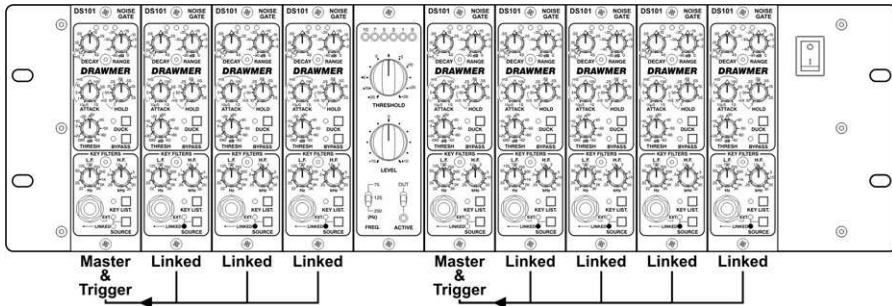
DS101 NOISE GATE
DECAY RANGE
DRAWMER
ATTACK HOLD
THRESH DUCK BYPASS
KEY FILTERS
L.F. H.F.
KEY LIST.
EXT.
LINKED SOURCE

DS101 NOISE GATE
DECAY RANGE
DRAWMER
ATTACK HOLD
THRESH DUCK BYPASS
KEY FILTERS
L.F. H.F.
KEY LIST.
EXT.
LINKED SOURCE

DS101 NOISE GATE
DECAY RANGE
DRAWMER
ATTACK HOLD
THRESH DUCK BYPASS
KEY FILTERS
L.F. H.F.
KEY LIST.
EXT.
LINKED SOURCE

DS101 NOISE GATE
DECAY RANGE
DRAWMER
ATTACK HOLD
THRESH DUCK BYPASS
KEY FILTERS
L.F. H.F.
KEY LIST.
EXT.
LINKED SOURCE

THRESHOLD
LEVEL
75 125 250 (Hz)
FREQ.
OUT IN
ACTIVE

DS101 NOISE GATE
DECAY RANGE
DRAWMER
ATTACK HOLD
THRESH DUCK BYPASS
KEY FILTERS
L.F. H.F.
KEY LIST.
EXT.
LINKED SOURCE

DS101 NOISE GATE
DECAY RANGE
DRAWMER
ATTACK HOLD
THRESH DUCK BYPASS
KEY FILTERS
L.F. H.F.
KEY LIST.
EXT.
LINKED SOURCE

DS101 NOISE GATE
DECAY RANGE
DRAWMER
ATTACK HOLD
THRESH DUCK BYPASS
KEY FILTERS
L.F. H.F.
KEY LIST.
EXT.
LINKED SOURCE

DS101 NOISE GATE
DECAY RANGE
DRAWMER
ATTACK HOLD
THRESH DUCK BYPASS
KEY FILTERS
L.F. H.F.
KEY LIST.
EXT.
LINKED SOURCE

DS101 NOISE GATE
DECAY RANGE
DRAWMER
ATTACK HOLD
THRESH DUCK BYPASS
KEY FILTERS
L.F. H.F.
KEY LIST.
EXT.
LINKED SOURCE

Master & Trigger Linked Linked Linked Master & Trigger Linked Linked Linked Linked